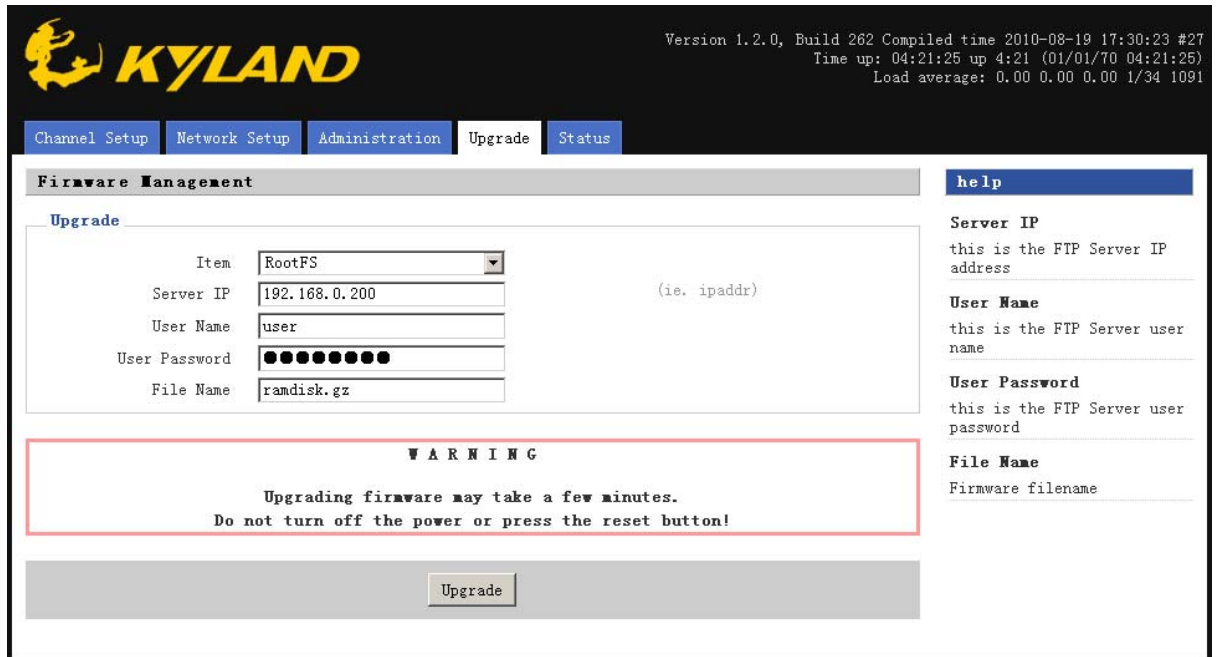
KYLAND

Version 1.2.0, Build 262 Compiled time 2010-08-19 17:30:23 #27
Time up: 04:21:25 up 4:21 (01/01/70 04:21:25)
Load average: 0.00 0.00 0.00 1/34 1091

Channel Setup | Network Setup | Administration | Upgrade | Status

Firmware Management

Upgrade

Item RootFS
Server IP 192.168.0.200 (ie. ipaddr)
User Name user
User Password ●●●●●●●●
File Name ramdisk.gz

W A R N I N G

Upgrading firmware may take a few minutes.
Do not turn off the power or press the reset button!

Upgrade

help

Server IP
this is the FTP Server IP address

User Name
this is the FTP Server user name

User Password
this is the FTP Server user password

File Name
Firmware filename